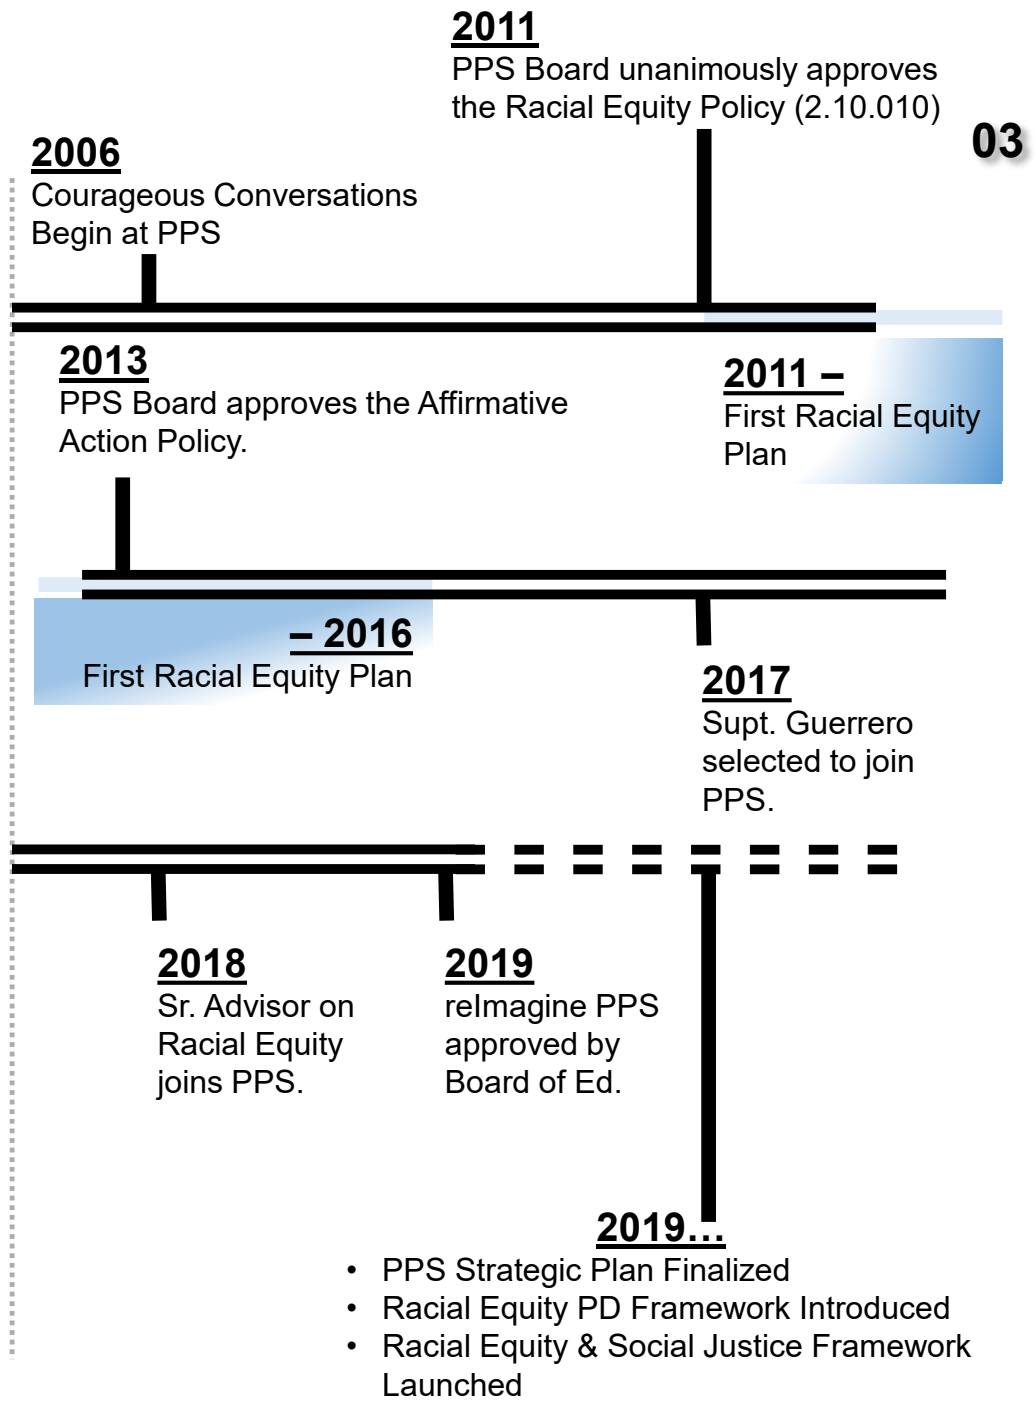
2011
PPS Board unanimously approves the Racial Equity Policy (2.10.010)

03

2006
Courageous Conversations Begin at PPS

2013
PPS Board approves the Affirmative Action Policy.

2011 –
First Racial Equity Plan

– 2016
First Racial Equity Plan

2017
Supt. Guerrero selected to join PPS.

2018
Sr. Advisor on Racial Equity joins PPS.

2019
reImagine PPS approved by Board of Ed.

2019…
• PPS Strategic Plan Finalized
• Racial Equity PD Framework Introduced
• Racial Equity & Social Justice Framework Launched